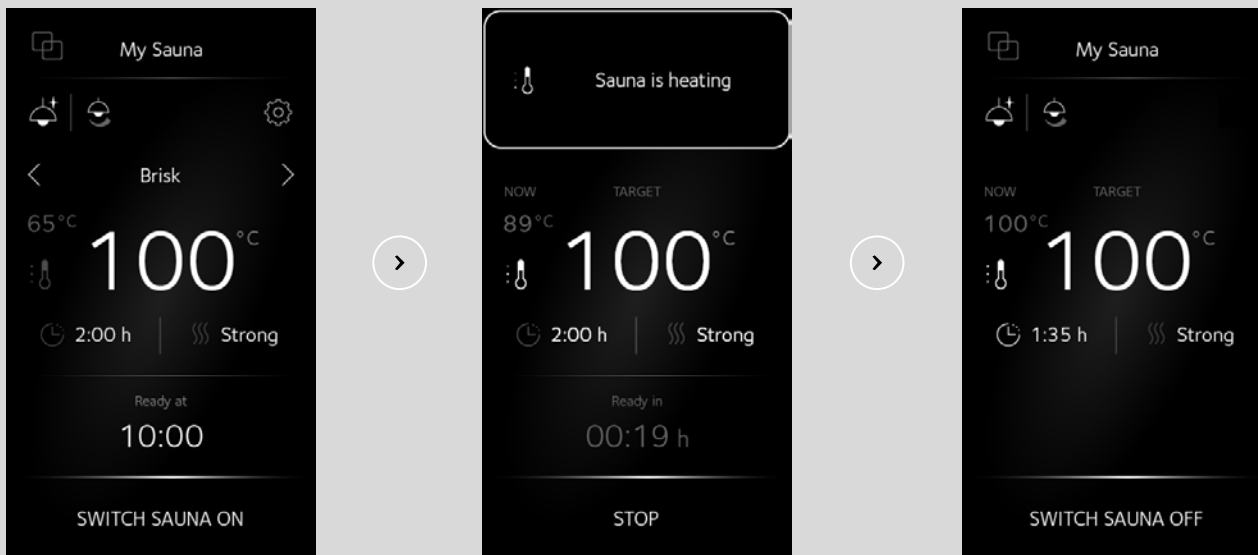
My Sauna

Brisk

65°C

100°C

2:00 h

Strong

Ready at

10:00

SWITCH SAUNA ON

Sauna is heating

NOW

TARGET

89°C

100°C

2:00 h

Strong

Ready in

00:19 h

STOP

My Sauna

NOW

TARGET

100°C

100°C

1:35 h

Strong

SWITCH SAUNA OFF